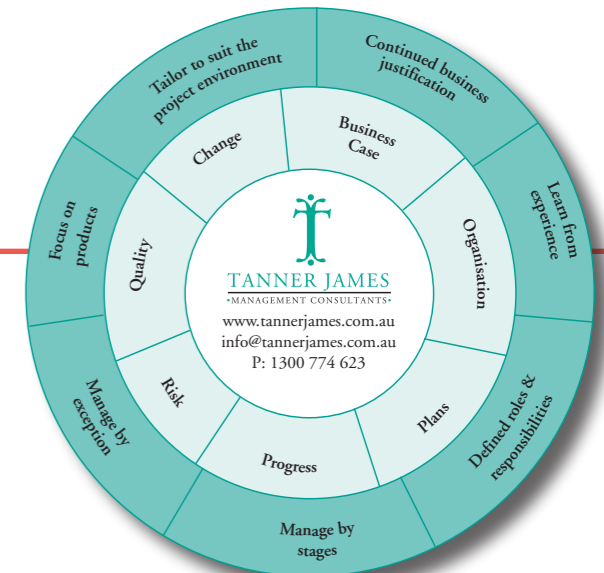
Tailor to suit the project environment

Continued business justification

Learn from experience

Defined roles & responsibilities

Manage by stages

Manage by exception

Focus on products

Change

Business Case

Organisation

Plans

Progress

Risk

Quality

TANNER JAMES
•MANAGEMENT CONSULTANTS•

www.tannerjames.com.au
info@tannerjames.com.au
P: 1300 774 623